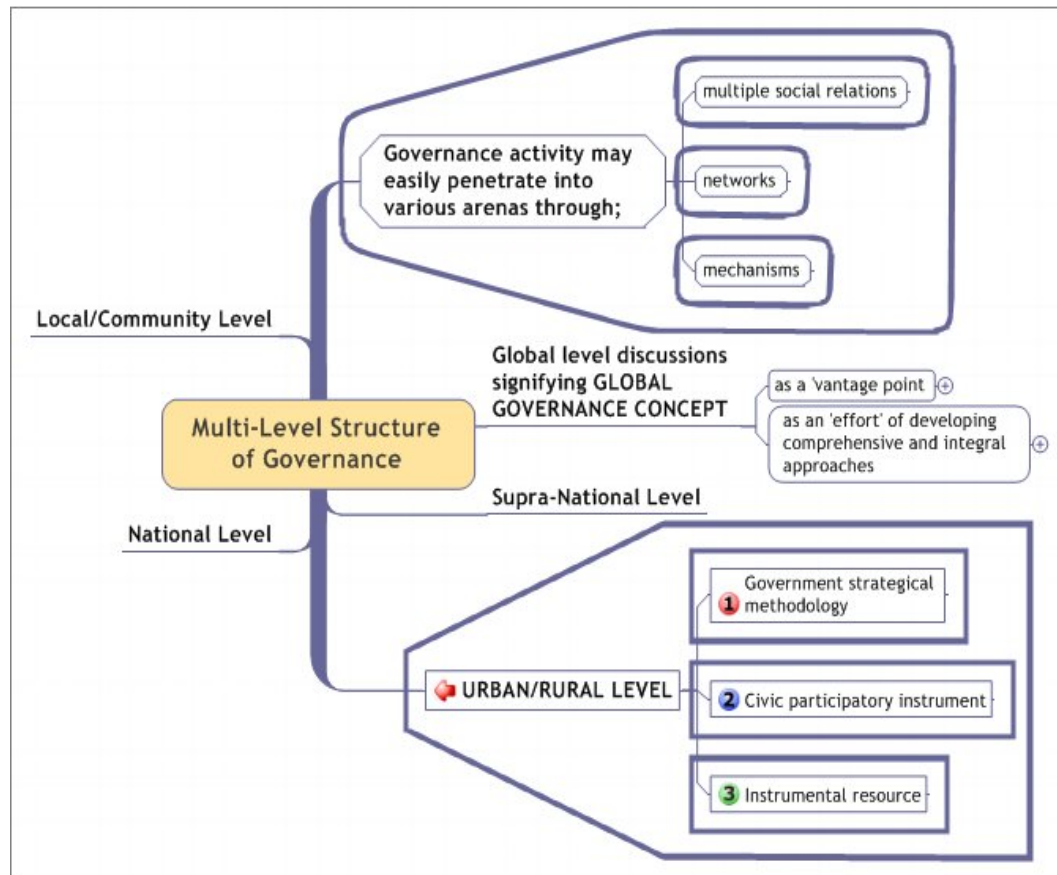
Governance activity may easily penetrate into various arenas through;

multiple social relations

networks

mechanisms

Local/Community Level

Global level discussions signifying GLOBAL GOVERNANCE CONCEPT

as a 'vantage point

as an 'effort' of developing comprehensive and integral approaches

Multi-Level Structure of Governance

Supra-National Level

National Level

URBAN/RURAL LEVEL

1 Government strategical methodology

2 Civic participatory instrument

3 Instrumental resource